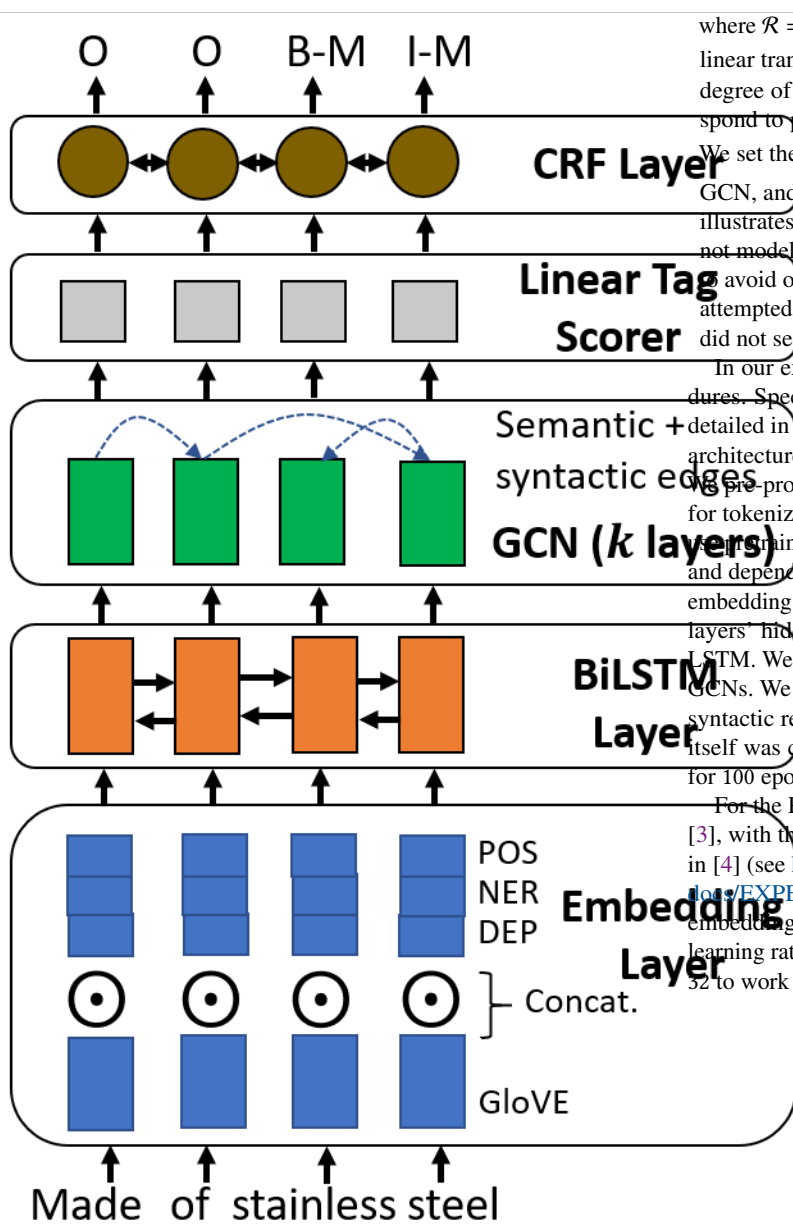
O O B-M I-M

CRF Layer

Linear Tag Scorer

Semantic + syntactic edges

GCN ($k$ layers)

BiLSTM Layer

POS
NER
DEP

Embedding Layer

Concat.

GloVE

Made of stainless steel

where $\mathcal{R}$ =
linear tran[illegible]
degree of
spond to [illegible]
We set the
GCN, and
illustrates
not model
avoid o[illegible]
attempted
did not se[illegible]
In our e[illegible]
dures. Spe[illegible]
detailed in
architectur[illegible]
We pre-pro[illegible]
for tokeniz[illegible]
use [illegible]
and depen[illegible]
embedding
layers' hid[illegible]
LSTM. We
GCNs. We
syntactic re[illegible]
itself was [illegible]
for 100 epo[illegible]
For the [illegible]
[3], with th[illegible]
in [4] (see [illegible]
docs/EXP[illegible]
embedding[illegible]
learning rat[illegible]
32 to work